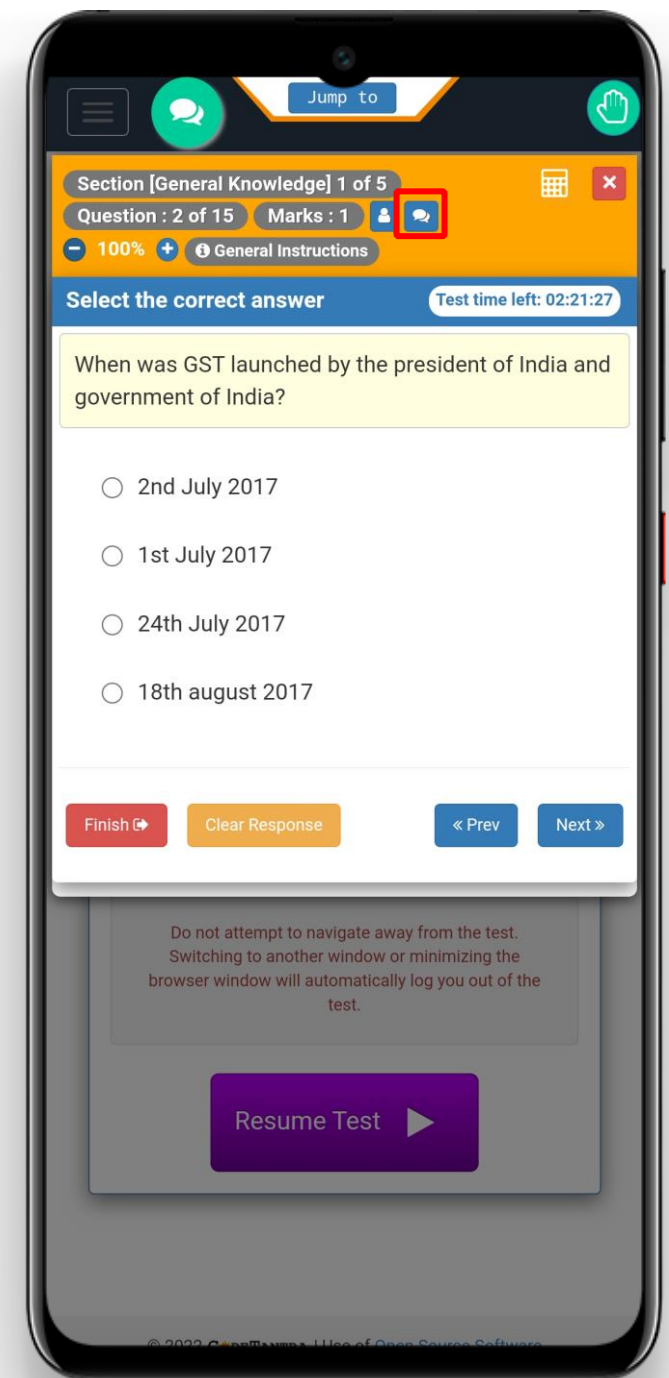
Jump to

Section [General Knowledge] 1 of 5
Question : 2 of 15 Marks : 1
100% General Instructions

Select the correct answer
Test time left: 02:21:27

When was GST launched by the president of India and government of India?

2nd July 2017
1st July 2017
24th July 2017
18th august 2017

Finish
Clear Response
« Prev
Next »

Do not attempt to navigate away from the test. Switching to another window or minimizing the browser window will automatically log you out of the test.

Resume Test

© 2022 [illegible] | Use of Open Source Software